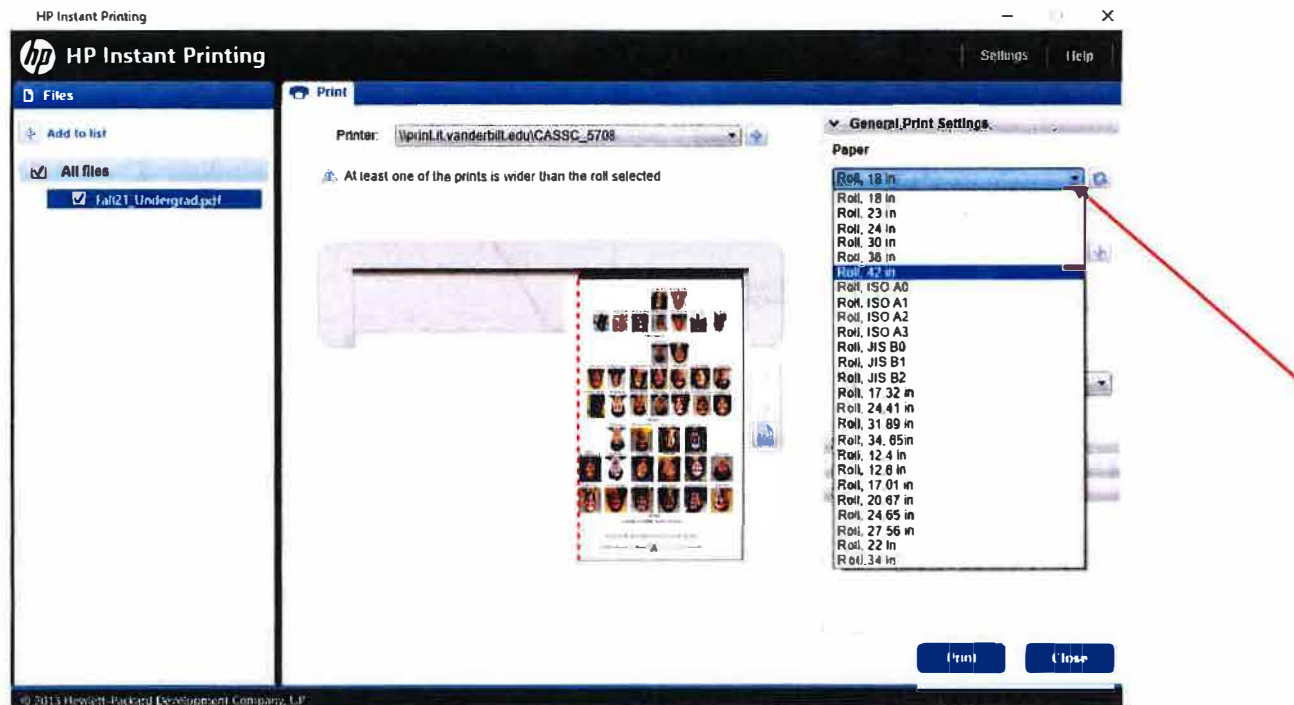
HP Instant Printing

HP Instant Printing

Settings | Help

Files

Add to list

All files

Fall21_Undergrad.pdf

Print

Printer: \\print.it.vanderbilt.edu\CASSC_5708

At least one of the prints is wider than the roll selected

General Print Settings

Paper

Roll, 18 in

Roll, 18 in
Roll, 23 in
Roll, 24 in
Roll, 30 in
Roll, 36 in
Roll, 42 in
Roll, ISO A0
Roll, ISO A1
Roll, ISO A2
Roll, ISO A3
Roll, JIS B0
Roll, JIS B1
Roll, JIS B2
Roll, 17.32 in
Roll, 24.41 in
Roll, 31.89 in
Roll, 34. 65in
Roll, 12.4 in
Roll, 12.6 in
Roll, 17.01 in
Roll, 20.67 in
Roll, 24.65 in
Roll, 27.56 in
Roll, 22 In
Roll, 34 in

Print

Close

© 2013 Hewlett-Packard Development Company, L.P.